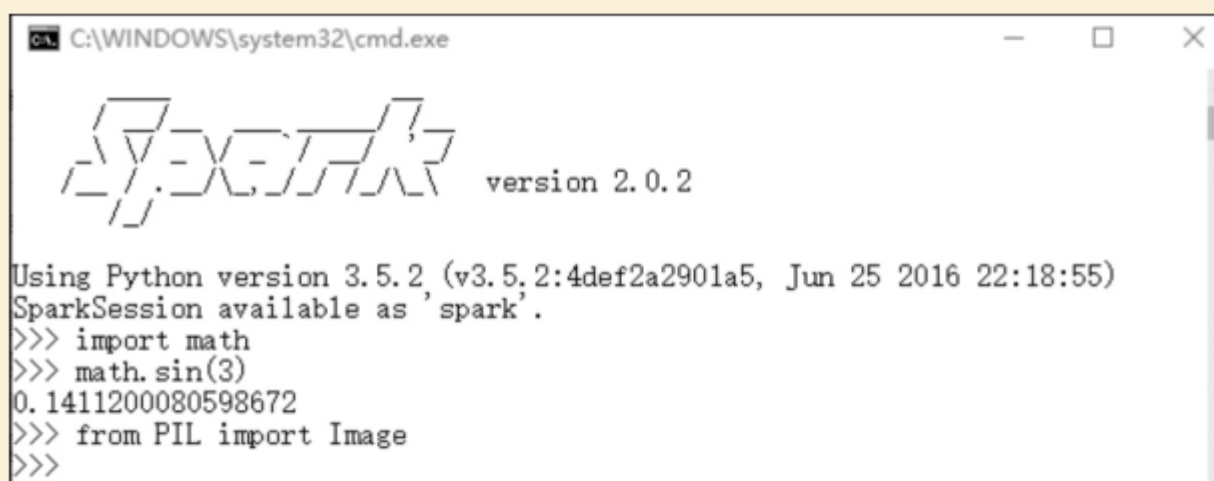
C:\WINDOWS\system32\cmd.exe

version 2.0.2

Using Python version 3.5.2 (v3.5.2:4def2a2901a5, Jun 25 2016 22:18:55)
SparkSession available as 'spark'.
>>> import math
>>> math.sin(3)
0.1411200080598672
>>> from PIL import Image
>>>